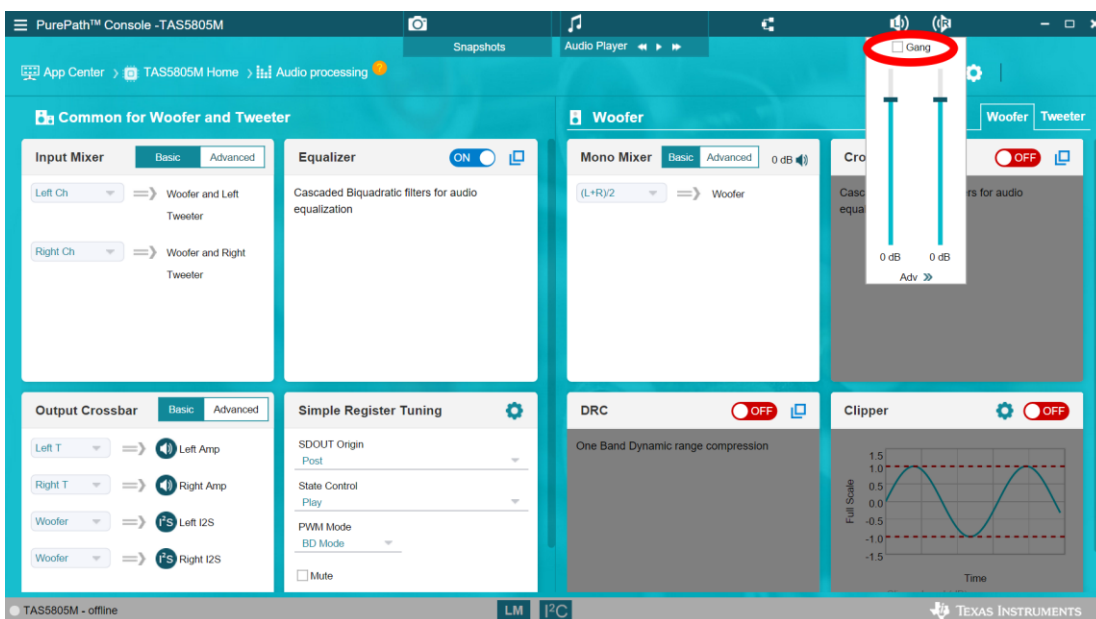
PurePath™ Console -TAS5805M

Snapshots

Audio Player

Gang

0 dB 0 dB

Adv »

App Center › TAS5805M Home › Audio processing

Common for Woofer and Tweeter

Input Mixer Basic Advanced

Left Ch Woofer and Left Tweeter

Right Ch Woofer and Right Tweeter

Equalizer ON

Cascaded Biquadratic filters for audio equalization

Woofer

Woofer Tweeter

Mono Mixer Basic Advanced 0 dB

(L+R)/2 Woofer

Cro OFF

Casc rs for audio equa

Output Crossbar Basic Advanced

Left T Left Amp

Right T Right Amp

Woofer Left I2S

Woofer Right I2S

Simple Register Tuning

SDOUT Origin
Post

State Control
Play

PWM Mode
BD Mode

Mute

DRC OFF

One Band Dynamic range compression

Clipper OFF

1.5
1.0
0.5
0.0
−0.5
−1.0
−1.5

Full Scale

Time

TAS5805M - offline

LM I2C

TEXAS INSTRUMENTS